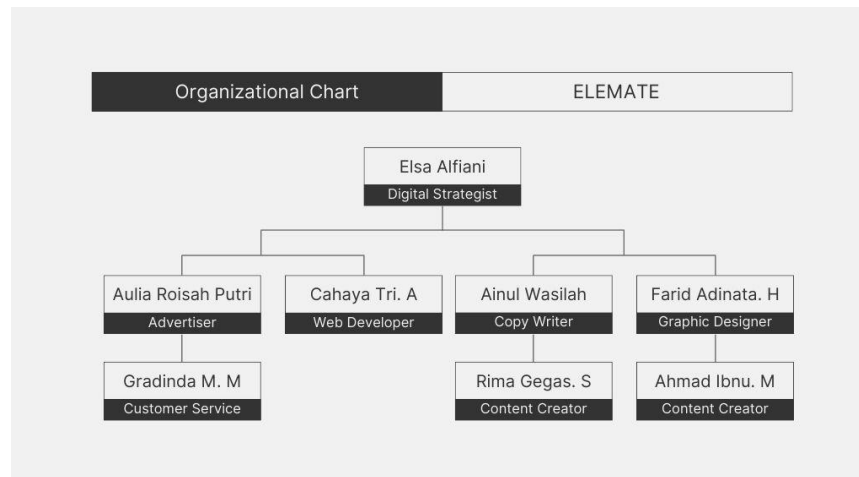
Organizational Chart
ELEMATE

Elsa Alfiani
Digital Strategist

Aulia Roisah Putri
Advertiser

Cahaya Tri. A
Web Developer

Ainul Wasilah
Copy Writer

Farid Adinata. H
Graphic Designer

Gradinda M. M
Customer Service

Rima Gegas. S
Content Creator

Ahmad Ibnu. M
Content Creator